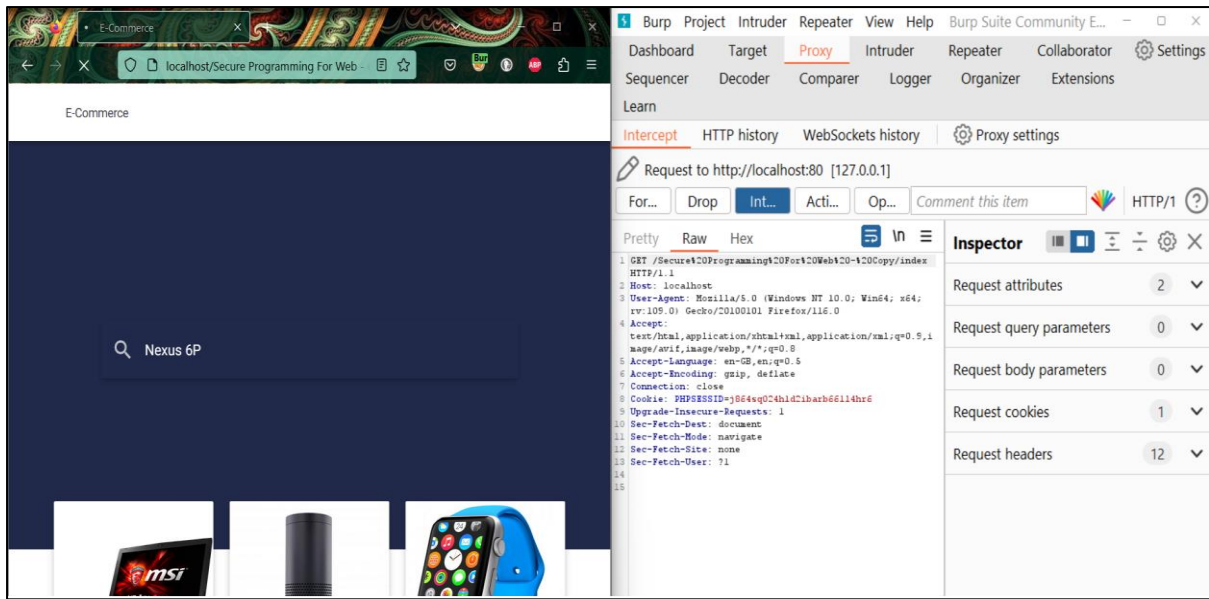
E-Commerce

localhost/Secure Programming For Web -

E-Commerce

Nexus 6P

msi

Burp Project Intruder Repeater View Help Burp Suite Community E...

Dashboard Target Proxy Intruder Repeater Collaborator Settings
Sequencer Decoder Comparer Logger Organizer Extensions
Learn

Intercept HTTP history WebSockets history Proxy settings

Request to http://localhost:80 [127.0.0.1]

For... Drop Int... Acti... Op... Comment this item HTTP/1

Pretty Raw Hex \n

1 GET /Secure%20Programming%20For%20Web%20-%20Copy/index HTTP/1.1
2 Host: localhost
3 User-Agent: Mozilla/5.0 (Windows NT 10.0; Win64; x64; rv:109.0) Gecko/20100101 Firefox/116.0
4 Accept: text/html,application/xhtml+xml,application/xml;q=0.9,image/avif,image/webp,*/*;q=0.8
5 Accept-Language: en-GB,en;q=0.5
6 Accept-Encoding: gzip, deflate
7 Connection: close
8 Cookie: PHPSESSID=j864sq024h1d2ibarb66114hr6
9 Upgrade-Insecure-Requests: 1
10 Sec-Fetch-Dest: document
11 Sec-Fetch-Mode: navigate
12 Sec-Fetch-Site: none
13 Sec-Fetch-User: ?1
14
15

Inspector

Request attributes 2
Request query parameters 0
Request body parameters 0
Request cookies 1
Request headers 12